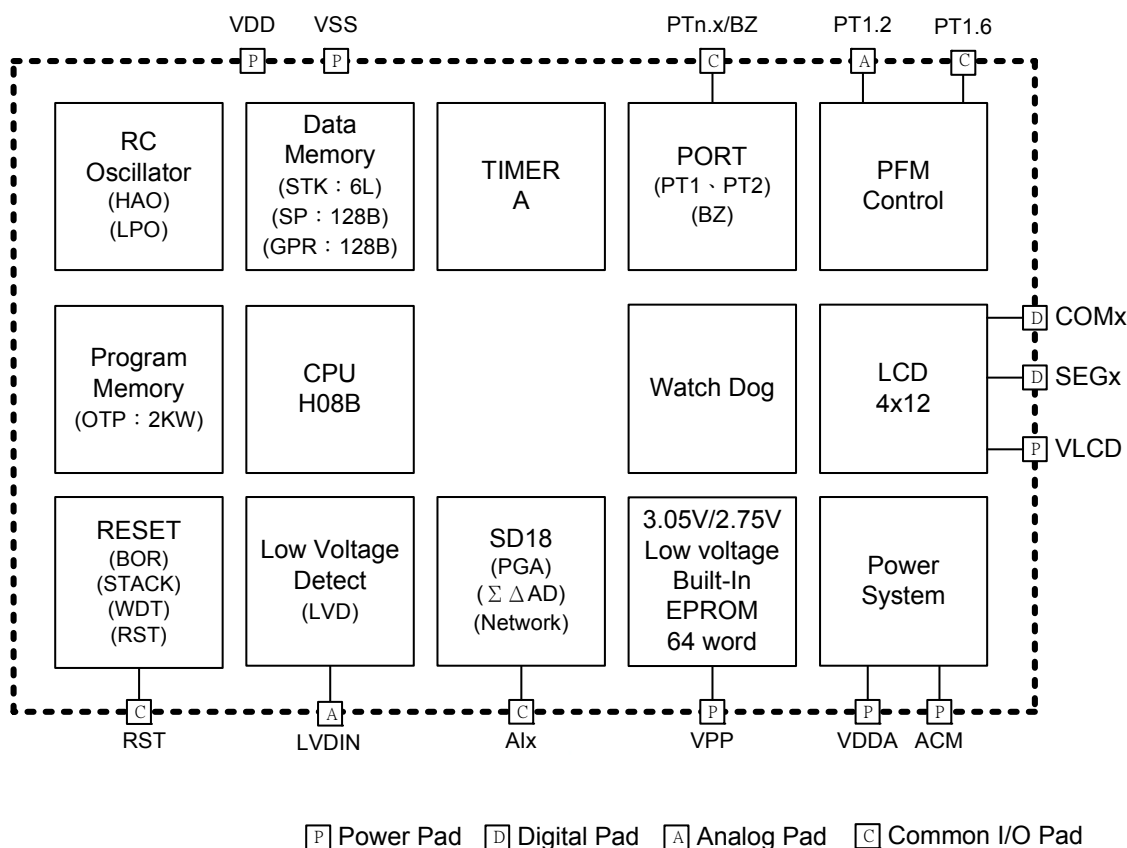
VDD VSS PTn.x/BZ PT1.2 PT1.6

P P C A C

RC Oscillator (HAO) (LPO)

Data Memory (STK：6L) (SP：128B) (GPR：128B)

TIMER A

PORT (PT1、PT2) (BZ)

PFM Control

Program Memory (OTP：2KW)

CPU H08B

Watch Dog

LCD 4x12

D COMx

D SEGx

P VLCD

RESET (BOR) (STACK) (WDT) (RST)

Low Voltage Detect (LVD)

SD18 (PGA) ($\Sigma\Delta$AD) (Network)

3.05V/2.75V Low voltage Built-In EPROM 64 word

Power System

C A C P P P

RST LVDIN AIx VPP VDDA ACM

P Power Pad D Digital Pad A Analog Pad C Common I/O Pad